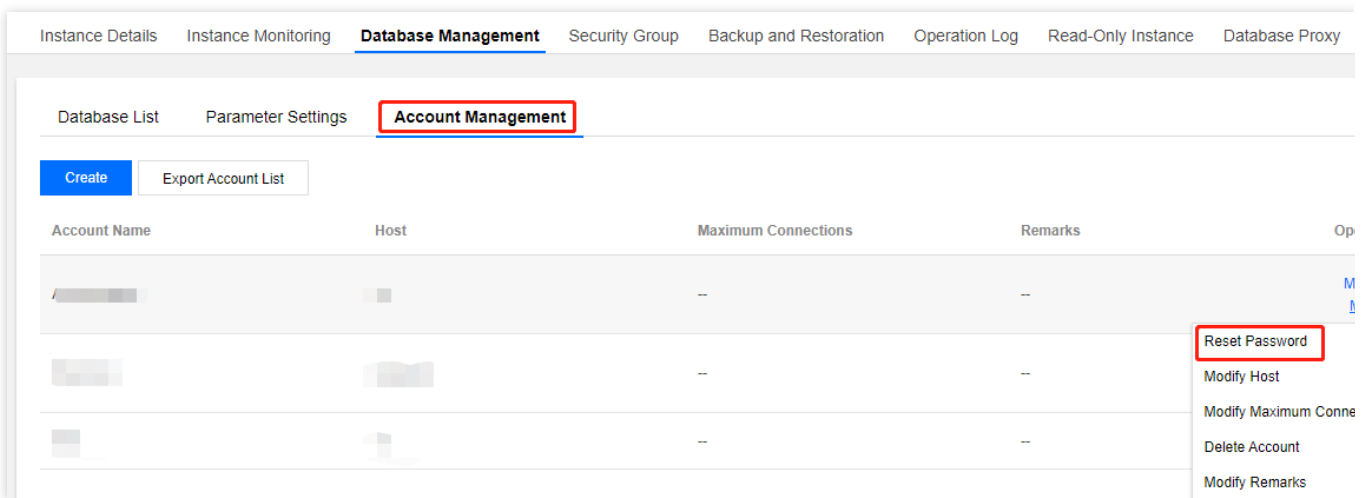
Instance Details Instance Monitoring Database Management Security Group Backup and Restoration Operation Log Read-Only Instance Database Proxy

Database List Parameter Settings Account Management

Create Export Account List

| Account Name | Host | Maximum Connections | Remarks | Op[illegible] |
|---|---|---|---|---|
| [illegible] | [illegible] | -- | -- | M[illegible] M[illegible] |
| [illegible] | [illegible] | -- | -- | |
| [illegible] | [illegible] | -- | -- | |

Reset Password
Modify Host
Modify Maximum Conne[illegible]
Delete Account
Modify Remarks